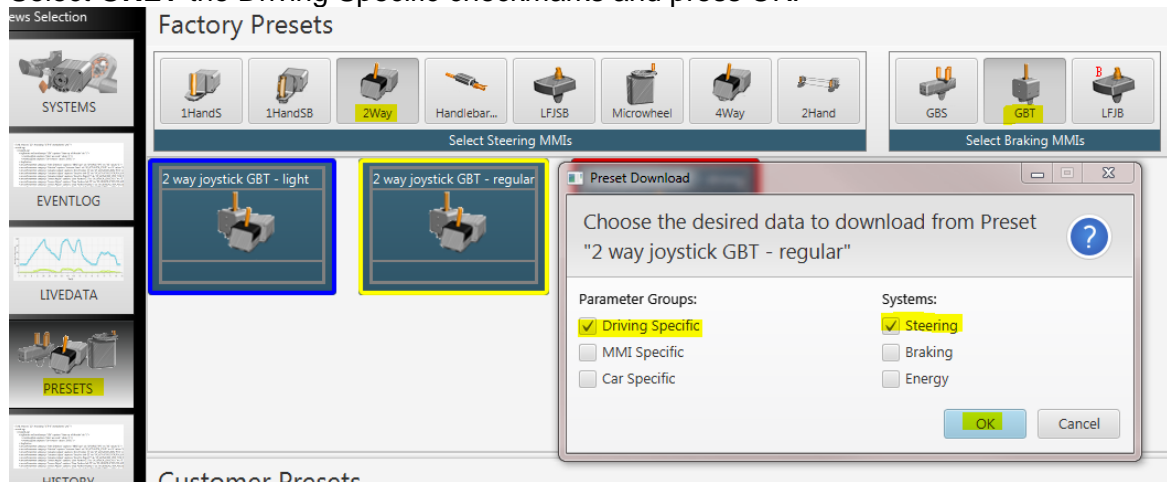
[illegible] the Driving Specific checkmarks and press OK.

ews Selection

SYSTEMS

EVENTLOG

LIVEDATA

PRESETS

HISTORY

Factory Presets

1HandS
1HandSB
2Way
Handlebar...
LFJSB
Microwheel
4Way
2Hand

Select Steering MMIs

GBS
GBT
LFJB

Select Braking MMIs

2 way joystick GBT - light

2 way joystick GBT - regular

Preset Download

Choose the desired data to download from Preset "2 way joystick GBT - regular"

Parameter Groups:
Driving Specific
MMI Specific
Car Specific

Systems:
Steering
Braking
Energy

OK
Cancel

Customer Presets